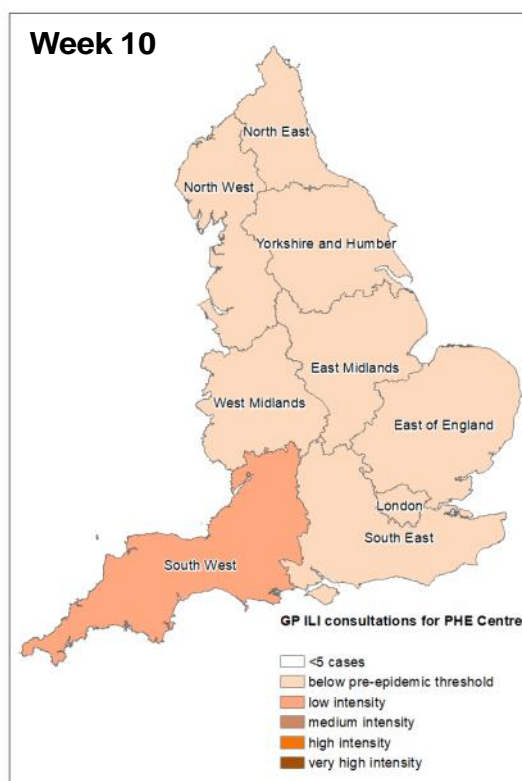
Week 10

North East
North West
Yorkshire and Humber
East Midlands
West Midlands
East of England
London
South East
South West

GP ILI consultations for PHE Centre

<5 cases
below pre-epidemic threshold
low intensity
medium intensity
high intensity
very high intensity